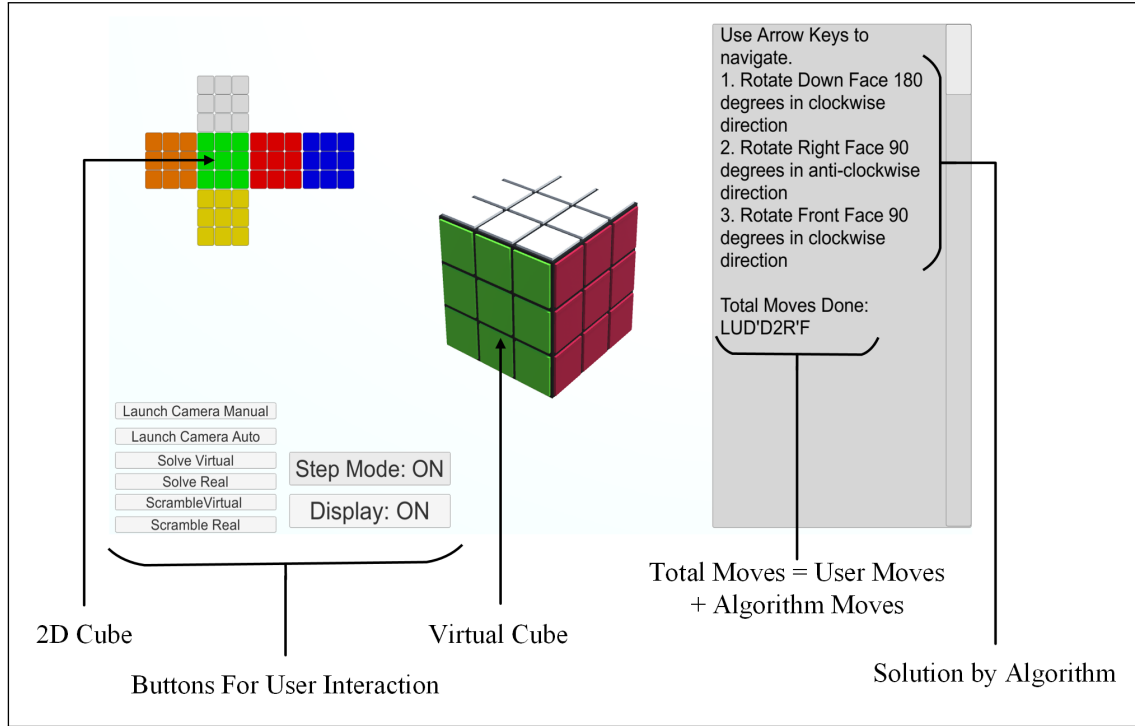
Use Arrow Keys to navigate.
1. Rotate Down Face 180 degrees in clockwise direction
2. Rotate Right Face 90 degrees in anti-clockwise direction
3. Rotate Front Face 90 degrees in clockwise direction

Total Moves Done:
LUD'D2R'F

Launch Camera Manual
Launch Camera Auto
Solve Virtual
Solve Real
ScrambleVirtual
Scramble Real

Step Mode: ON
Display: ON

Total Moves = User Moves + Algorithm Moves

2D Cube

Virtual Cube

Buttons For User Interaction

Solution by Algorithm